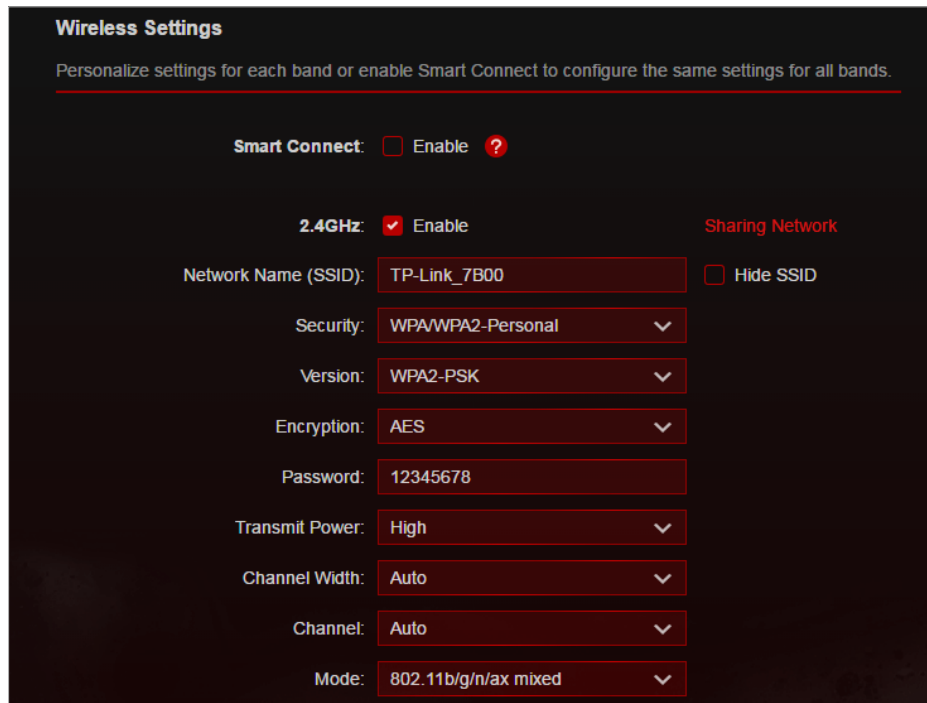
Wireless Settings

Personalize settings for each band or enable Smart Connect to configure the same settings for all bands.

Smart Connect: Enable ?

2.4GHz: Enable Sharing Network

Network Name (SSID): TP-Link_7B00 Hide SSID

Security: WPA/WPA2-Personal

Version: WPA2-PSK

Encryption: AES

Password: 12345678

Transmit Power: High

Channel Width: Auto

Channel: Auto

Mode: 802.11b/g/n/ax mixed